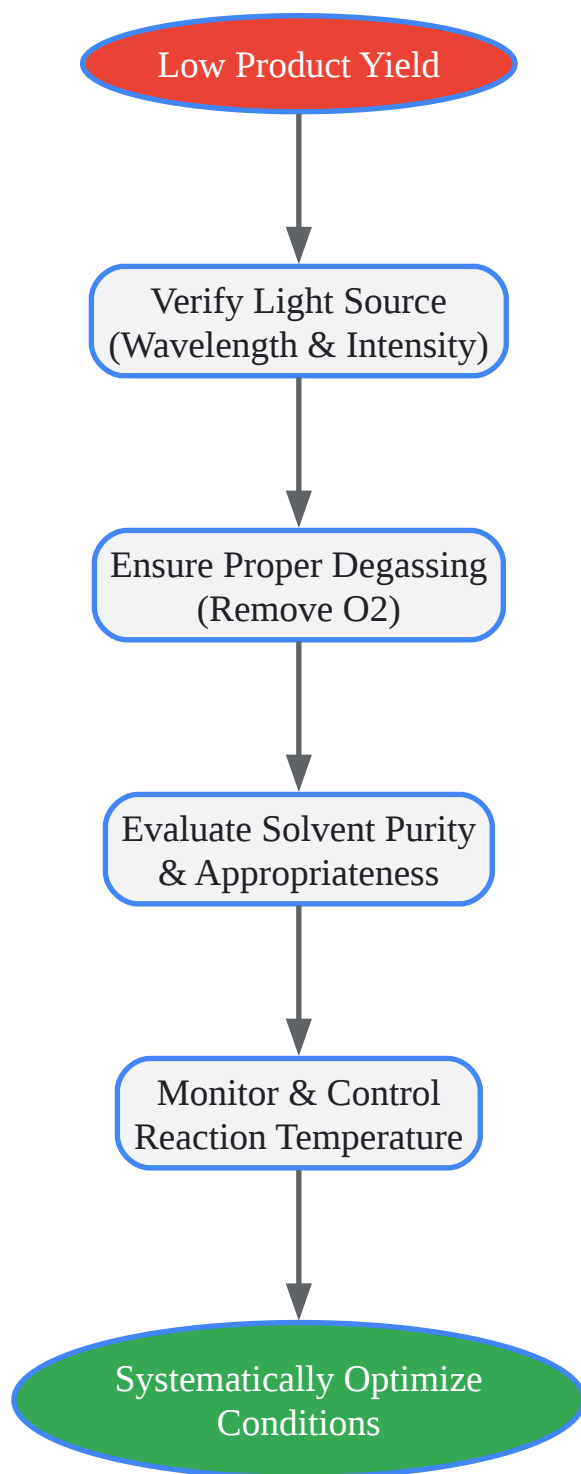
Low Product Yield

Verify Light Source
(Wavelength & Intensity)

Ensure Proper Degassing
(Remove O2)

Evaluate Solvent Purity
& Appropriateness

Monitor & Control
Reaction Temperature

Systematically Optimize
Conditions